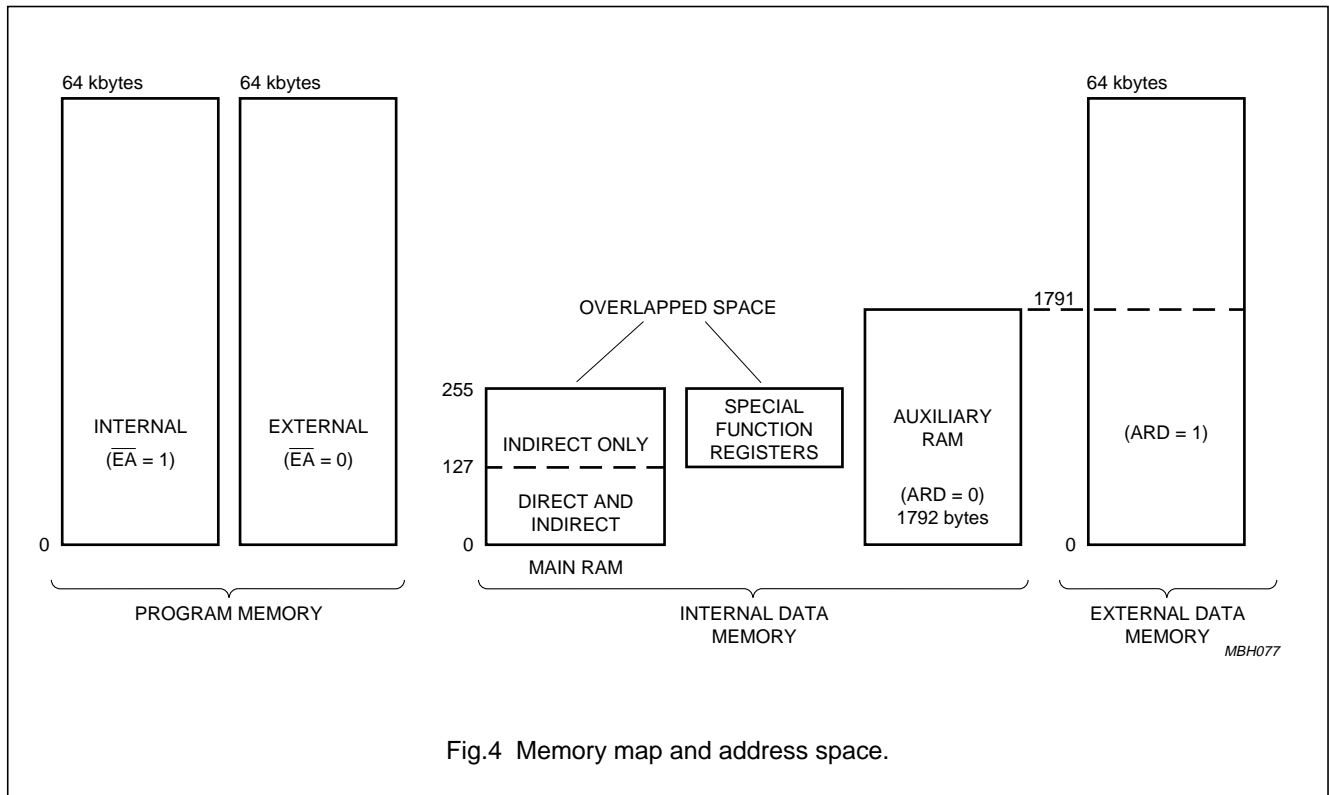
64 kbytes

INTERNAL

($\overline{EA}$ = 1)

0

64 kbytes

EXTERNAL

($\overline{EA}$ = 0)

PROGRAM MEMORY

OVERLAPPED SPACE

255

INDIRECT ONLY

127

DIRECT AND INDIRECT

0

MAIN RAM

SPECIAL FUNCTION REGISTERS

AUXILIARY RAM

(ARD = 0)
1792 bytes

INTERNAL DATA MEMORY

1791

64 kbytes

(ARD = 1)

0

EXTERNAL DATA MEMORY

MBH077

Fig.4 Memory map and address space.